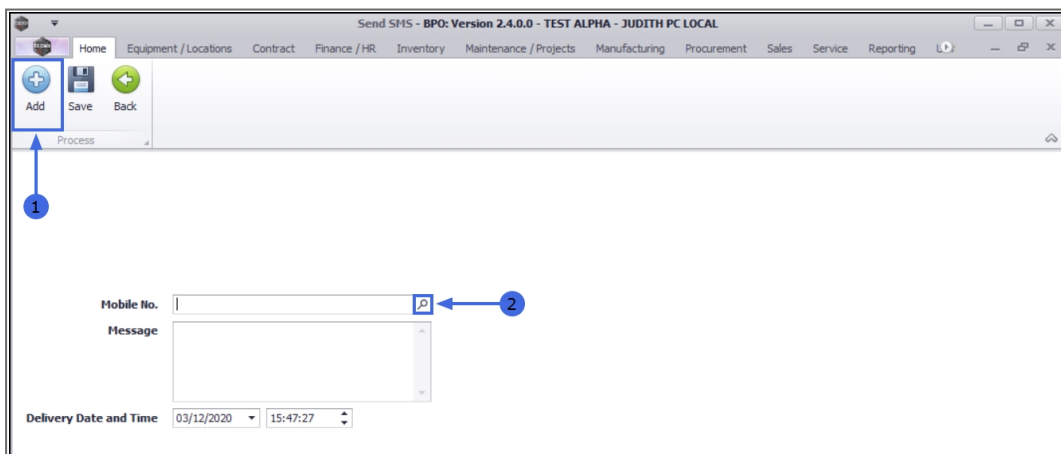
Send SMS - BPO: Version 2.4.0.0 - TEST ALPHA - JUDITH PC LOCAL

Home | Equipment / Locations | Contract | Finance / HR | Inventory | Maintenance / Projects | Manufacturing | Procurement | Sales | Service | Reporting

Add | Save | Back

Process

1

Mobile No.

2

Message

Delivery Date and Time 03/12/2020 15:47:27